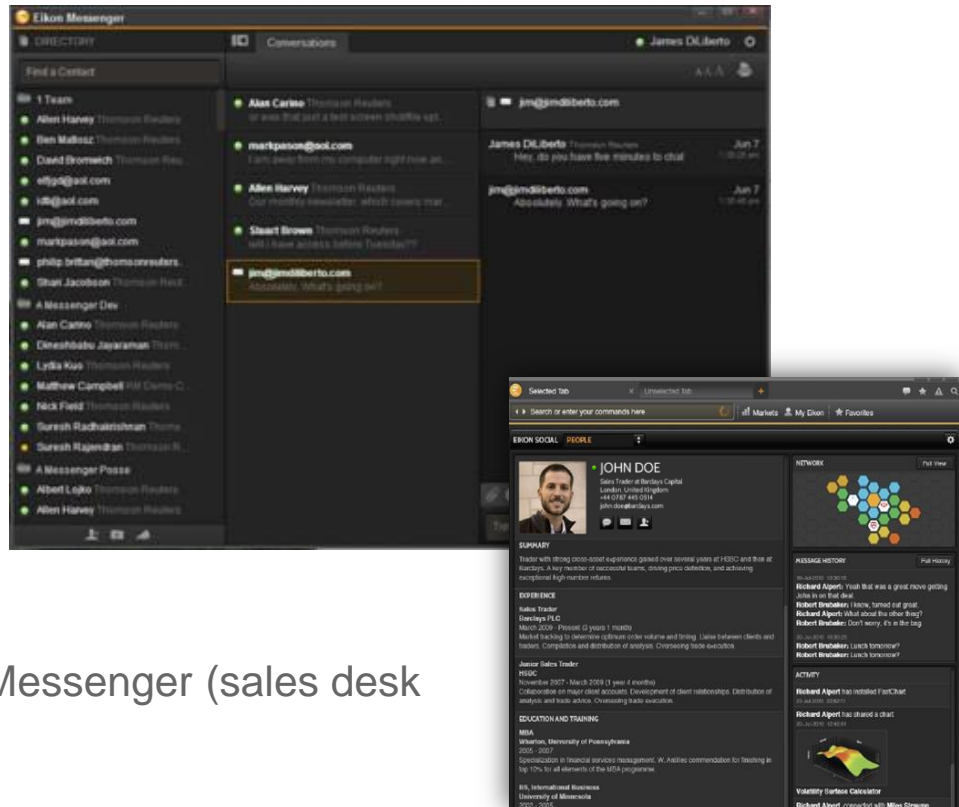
Eikon Messenger

DIRECTORY

Conversations

James DiLiberto

Find a Contact

1 Team
Allen Harvey Thomson Reuters
Ben Mallosz Thomson Reuters
David Bromwich Thomson Reu...
elfjgd@aol.com
idb@aol.com
jim@jimdiliberto.com
markpason@aol.com
philip.brittan@thomsonreuters...
Stuart Jacobson Thomson Reut...
A Messenger Dev
Alan Carino Thomson Reuters
Dineshbabu Jayaraman Thom...
Lydia Kuo Thomson Reuters
Matthew Campbell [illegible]
Nick Field Thomson Reuters
Suresh Radhakrishnan Thoms...
Suresh Rajendran Thomson R...
A Messenger Posse
Albert Lojko Thomson Reuters
Allen Harvey Thomson Reuters

Alan Carino Thomson Reuters
or was that just a test screen shuffle up...
markpason@aol.com
I am away from my computer right now an...
Allen Harvey Thomson Reuters
Our monthly newsletter, which covers mar...
Stuart Brown Thomson Reuters
will I have access before Tuesday??
jim@jimdiliberto.com
Absolutely. What's going on?

jim@jimdiliberto.com

James DiLiberto Thomson Reuters
Hey, do you have five minutes to chat
Jun 7
jim@jimdiliberto.com
Absolutely. What's going on?
Jun 7

Messenger (sales desk

Selected Tab
Unselected Tab
Search or enter your commands here
Markets My Eikon Favorites
EIKON SOCIAL PEOPLE

JOHN DOE
Sales Trader at Barclays Capital
London, United Kingdom
+44 0787 445 0514
john.doe@barclays.com

SUMMARY
Trader with strong cross-asset experience gained over several years at HSBC and then at Barclays. A key member of successful teams, driving price discovery, and achieving exceptional high-number returns.

EXPERIENCE
Sales Trader
Barclays PLC
March 2009 - Present (3 years 1 month)
Market backing to determine optimum order volume and timing. Liaise between clients and traders. Compilation and distribution of analysis. Overseeing trade execution.

Junior Sales Trader
HSBC
November 2007 - March 2009 (1 year 4 months)
Collaboration on major client accounts. Development of client relationships. Distribution of analysis and trade advice. Overseeing trade execution.

EDUCATION AND TRAINING
MBA
Wharton, University of Pennsylvania
2005 - 2007
Specialization in financial services management. W. Arbles commendation for finishing in top 10% for all elements of the MBA programme.

BS, International Business
University of Minnesota
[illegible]

NETWORK
Full View

MESSAGE HISTORY
Full History
Richard Alpert: Yeah that was a great move getting John in on that deal.
Robert Brubaker: I know, turned out great.
Richard Alpert: What about the other thing?
Robert Brubaker: Don't worry, it's in the bag.
Robert Brubaker: Lunch tomorrow?
Robert Brubaker: Lunch tomorrow?

ACTIVITY
Richard Alpert has installed FastChart
Richard Alpert has shared a chart
Volatility Surface Calculator
Richard Alpert connected with Miles Straume